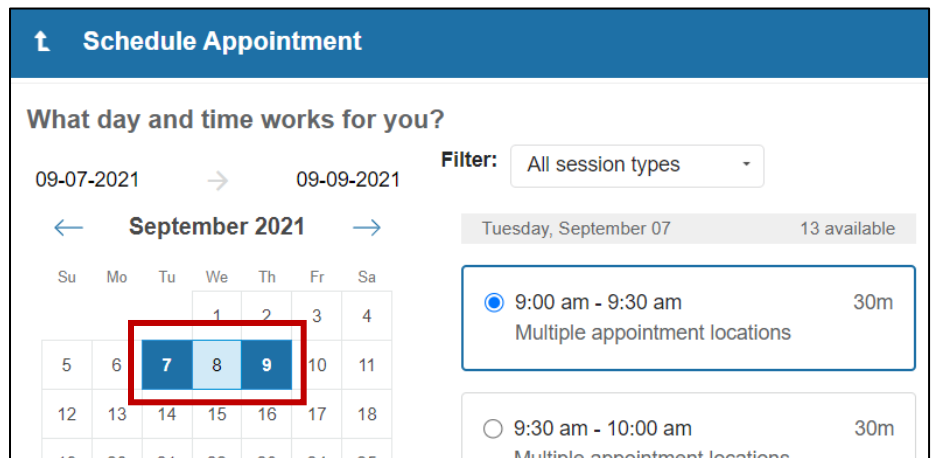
Schedule Appointment

What day and time works for you?

09-07-2021 → 09-09-2021

Filter: All session types

← September 2021 →

| Su | Mo | Tu | We | Th | Fr | Sa |
|---|---|---|---|---|---|---|
| | | | 1 | 2 | 3 | 4 |
| 5 | 6 | 7 | 8 | 9 | 10 | 11 |
| 12 | 13 | 14 | 15 | 16 | 17 | 18 |
| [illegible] | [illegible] | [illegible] | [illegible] | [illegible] | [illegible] | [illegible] |

Tuesday, September 07 13 available

9:00 am - 9:30 am 30m
Multiple appointment locations

9:30 am - 10:00 am 30m
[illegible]